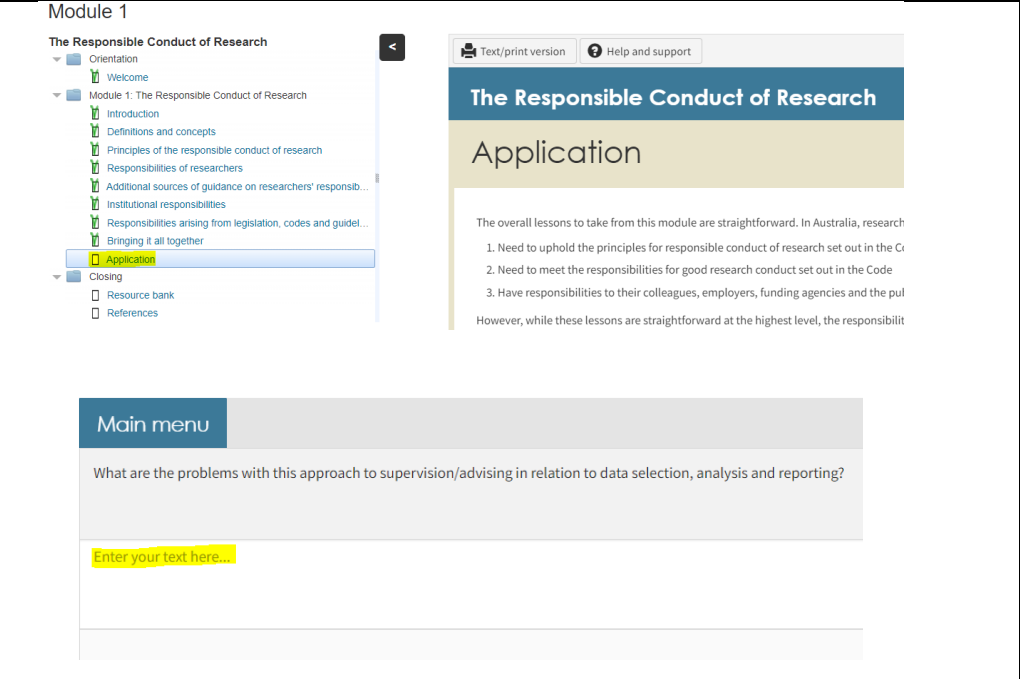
Module 1

The Responsible Conduct of Research

Orientation

Welcome

Module 1: The Responsible Conduct of Research

Introduction

Definitions and concepts

Principles of the responsible conduct of research

Responsibilities of researchers

Additional sources of guidance on researchers' responsib...

Institutional responsibilities

Responsibilities arising from legislation, codes and guidel...

Bringing it all together

Application

Closing

Resource bank

References

<

Text/print version

Help and support

The Responsible Conduct of Research

Application

The overall lessons to take from this module are straightforward. In Australia, research

1. Need to uphold the principles for responsible conduct of research set out in the C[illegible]
2. Need to meet the responsibilities for good research conduct set out in the Code
3. Have responsibilities to their colleagues, employers, funding agencies and the pu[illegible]

However, while these lessons are straightforward at the highest level, the responsibilit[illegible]

Main menu

What are the problems with this approach to supervision/advising in relation to data selection, analysis and reporting?

Enter your text here...